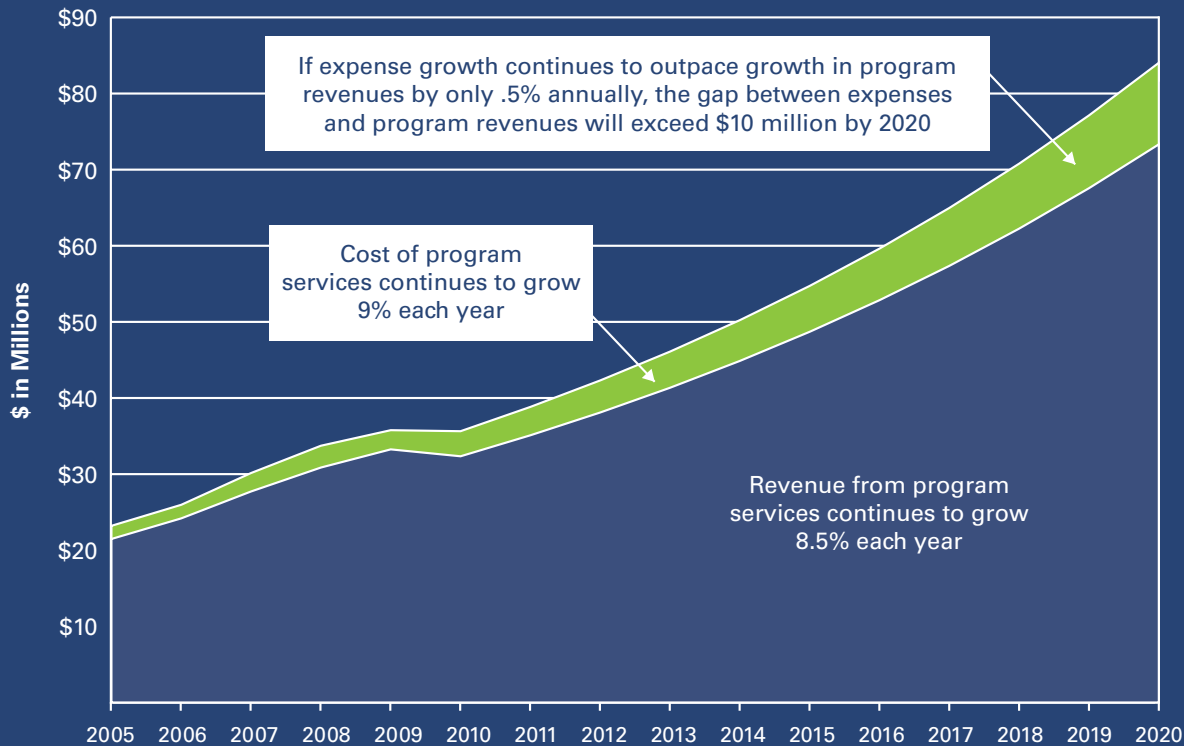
If expense growth continues to outpace growth in program revenues by only .5% annually, the gap between expenses and program revenues will exceed \$10 million by 2020

Cost of program services continues to grow 9% each year

Revenue from program services continues to grow 8.5% each year

\$ in Millions

\$90
\$80
\$70
\$60
\$50
\$40
\$30
\$20
\$10

2005 2006 2007 2008 2009 2010 2011 2012 2013 2014 2015 2016 2017 2018 2019 2020